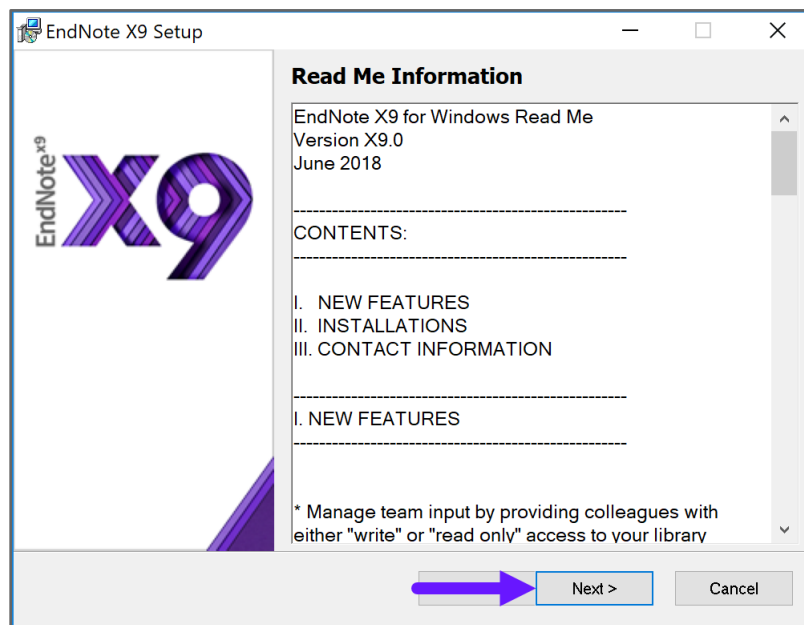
EndNote X9 Setup

EndNote X9

Read Me Information

EndNote X9 for Windows Read Me
Version X9.0
June 2018

----------------------------------------------------
CONTENTS:
----------------------------------------------------

I. NEW FEATURES
II. INSTALLATIONS
III. CONTACT INFORMATION

----------------------------------------------------
I. NEW FEATURES
----------------------------------------------------

* Manage team input by providing colleagues with either "write" or "read only" access to your library

Next >

Cancel